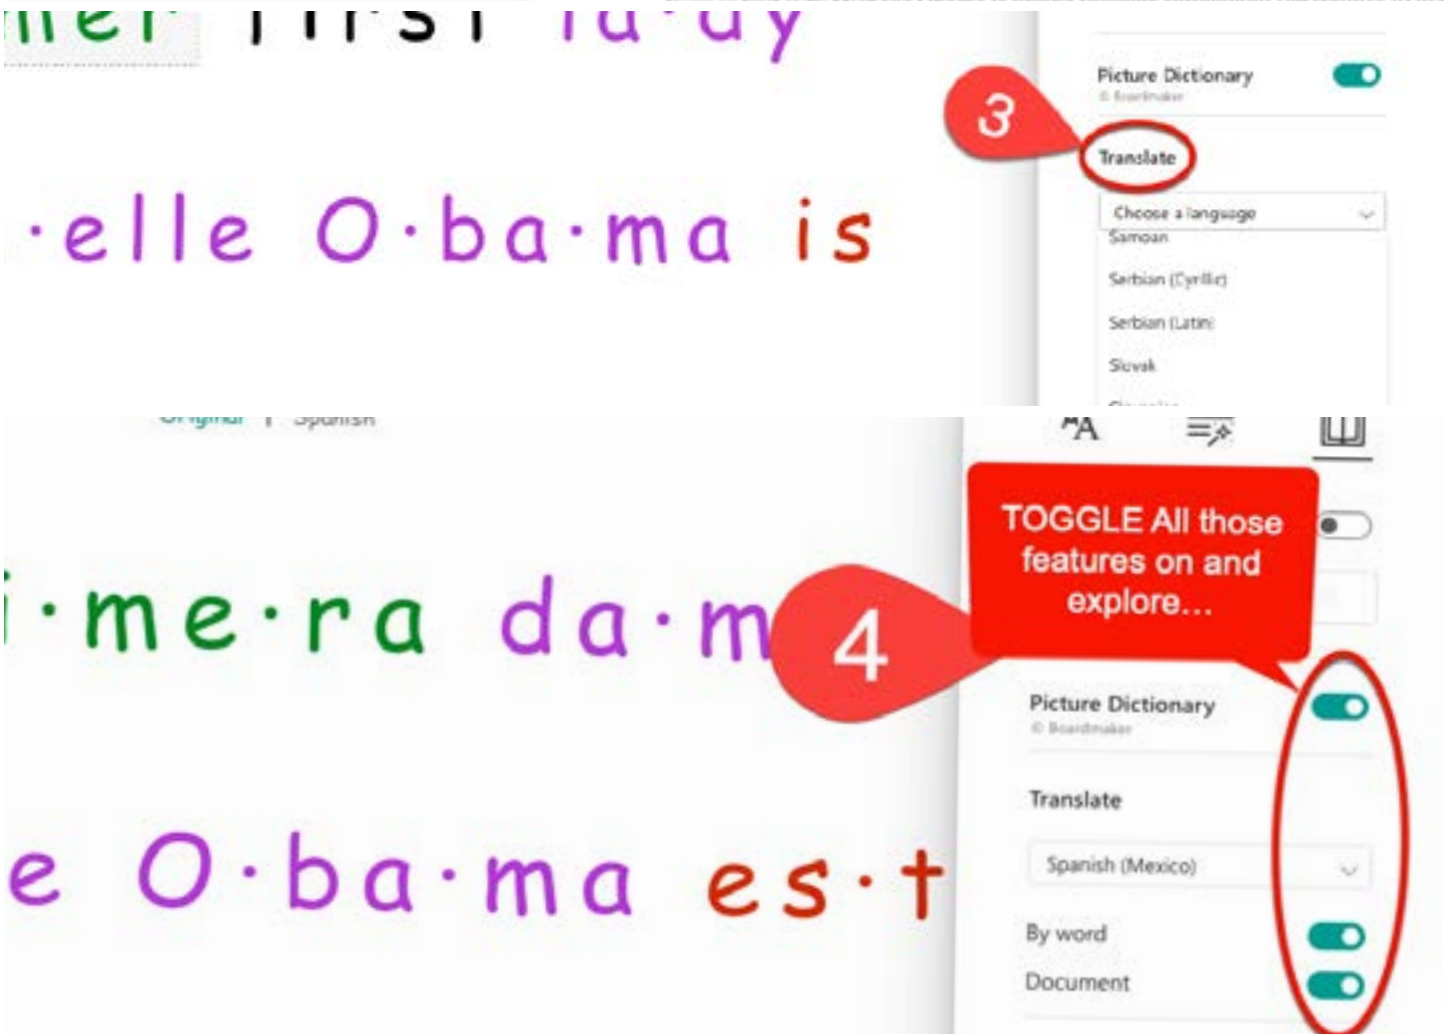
mer first la·dy

·elle O·ba·ma is

3

Picture Dictionary
© Boardmaker

Translate

Choose a language
Samoan
Serbian (Cyrillic)
Serbian (Latin)
Slovak
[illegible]

Original | Spanish

i·me·ra da·m

e O·ba·ma es·t

TOGGLE All those features on and explore...

4

Picture Dictionary
© Boardmaker

Translate

Spanish (Mexico)

By word

Document